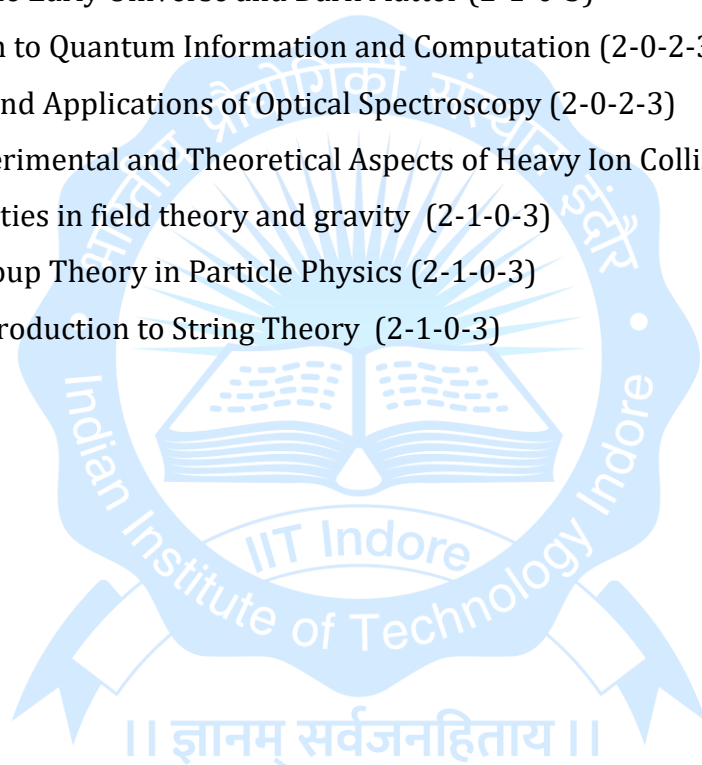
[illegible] Early Universe and Dark Matter (2-1-0-3)
n to Quantum Information and Computation (2-0-2-3
nd Applications of Optical Spectroscopy (2-0-2-3)
erimental and Theoretical Aspects of Heavy Ion Colli
ties in field theory and gravity (2-1-0-3)
oup Theory in Particle Physics (2-1-0-3)
roduction to String Theory (2-1-0-3)

भारतीय प्रौद्योगिकी संस्थान इंदौर
Indian Institute of Technology Indore
IIT Indore
।। ज्ञानम् सर्वजनहिताय ।।